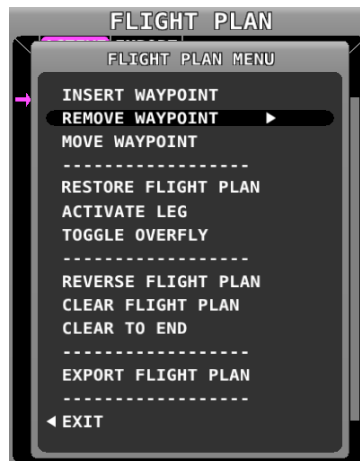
FLIGHT PLAN

FLIGHT PLAN MENU

INSERT WAYPOINT
REMOVE WAYPOINT ▶
MOVE WAYPOINT
------------------
RESTORE FLIGHT PLAN
ACTIVATE LEG
TOGGLE OVERFLY
------------------
REVERSE FLIGHT PLAN
CLEAR FLIGHT PLAN
CLEAR TO END
------------------
EXPORT FLIGHT PLAN
------------------
◀ EXIT